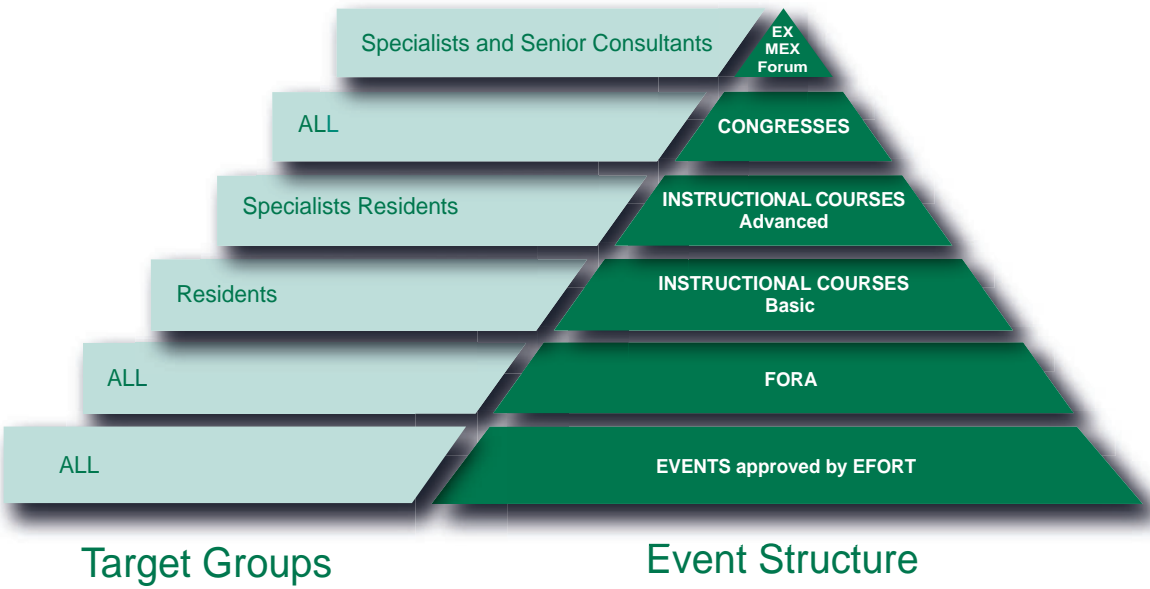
Specialists and Senior Consultants

EX
MEX
Forum

ALL

CONGRESSES

Specialists Residents

INSTRUCTIONAL COURSES
Advanced

Residents

INSTRUCTIONAL COURSES
Basic

ALL

FORA

ALL

EVENTS approved by EFORT

Target Groups

Event Structure